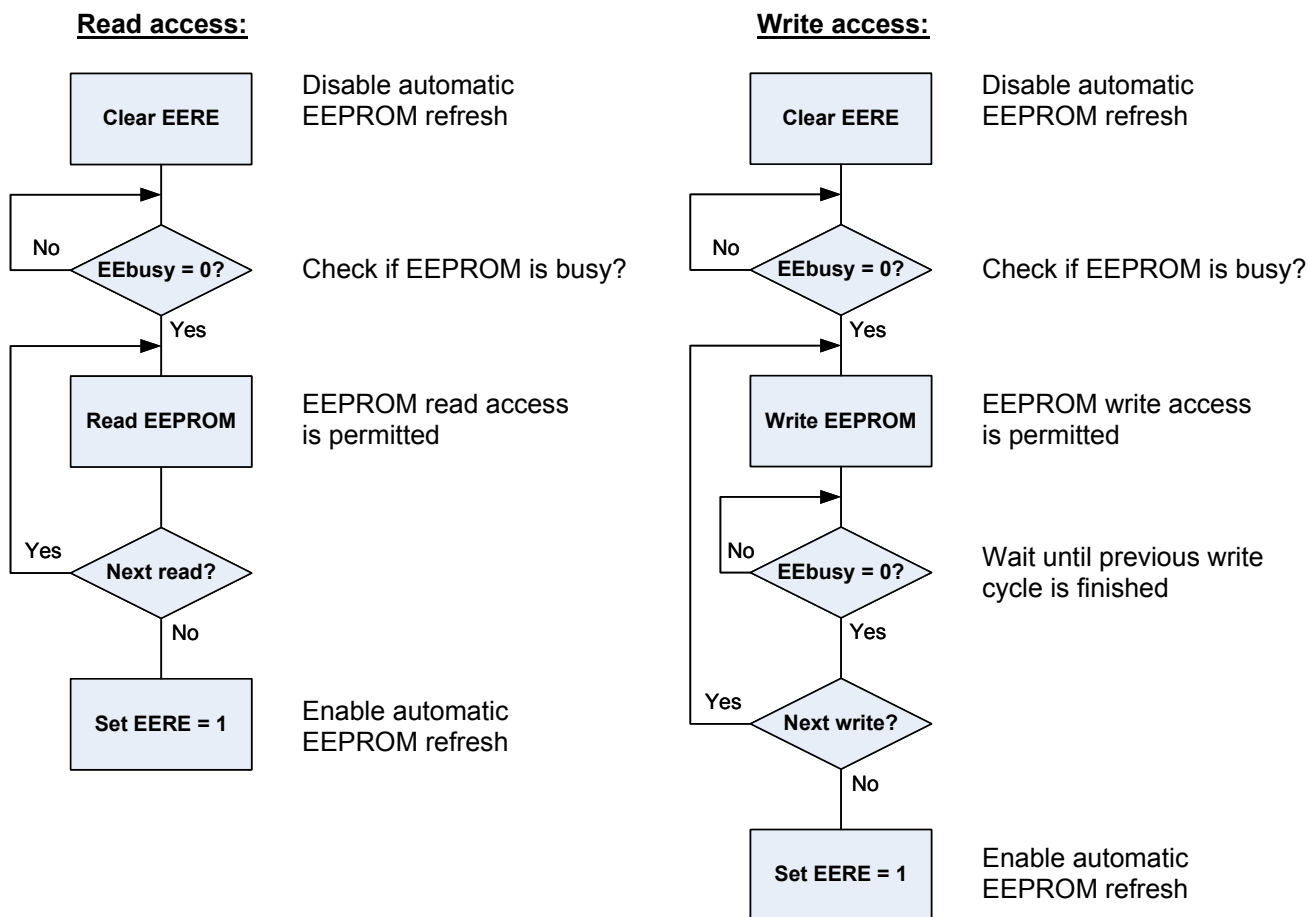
Read access:

Clear EERE

Disable automatic EEPROM refresh

No

EEbusy = 0?

Check if EEPROM is busy?

Yes

Read EEPROM

EEPROM read access is permitted

Yes

Next read?

No

Set EERE = 1

Enable automatic EEPROM refresh

Write access:

Clear EERE

Disable automatic EEPROM refresh

No

EEbusy = 0?

Check if EEPROM is busy?

Yes

Write EEPROM

EEPROM write access is permitted

No

EEbusy = 0?

Wait until previous write cycle is finished

Yes

Yes

Next write?

No

Set EERE = 1

Enable automatic EEPROM refresh